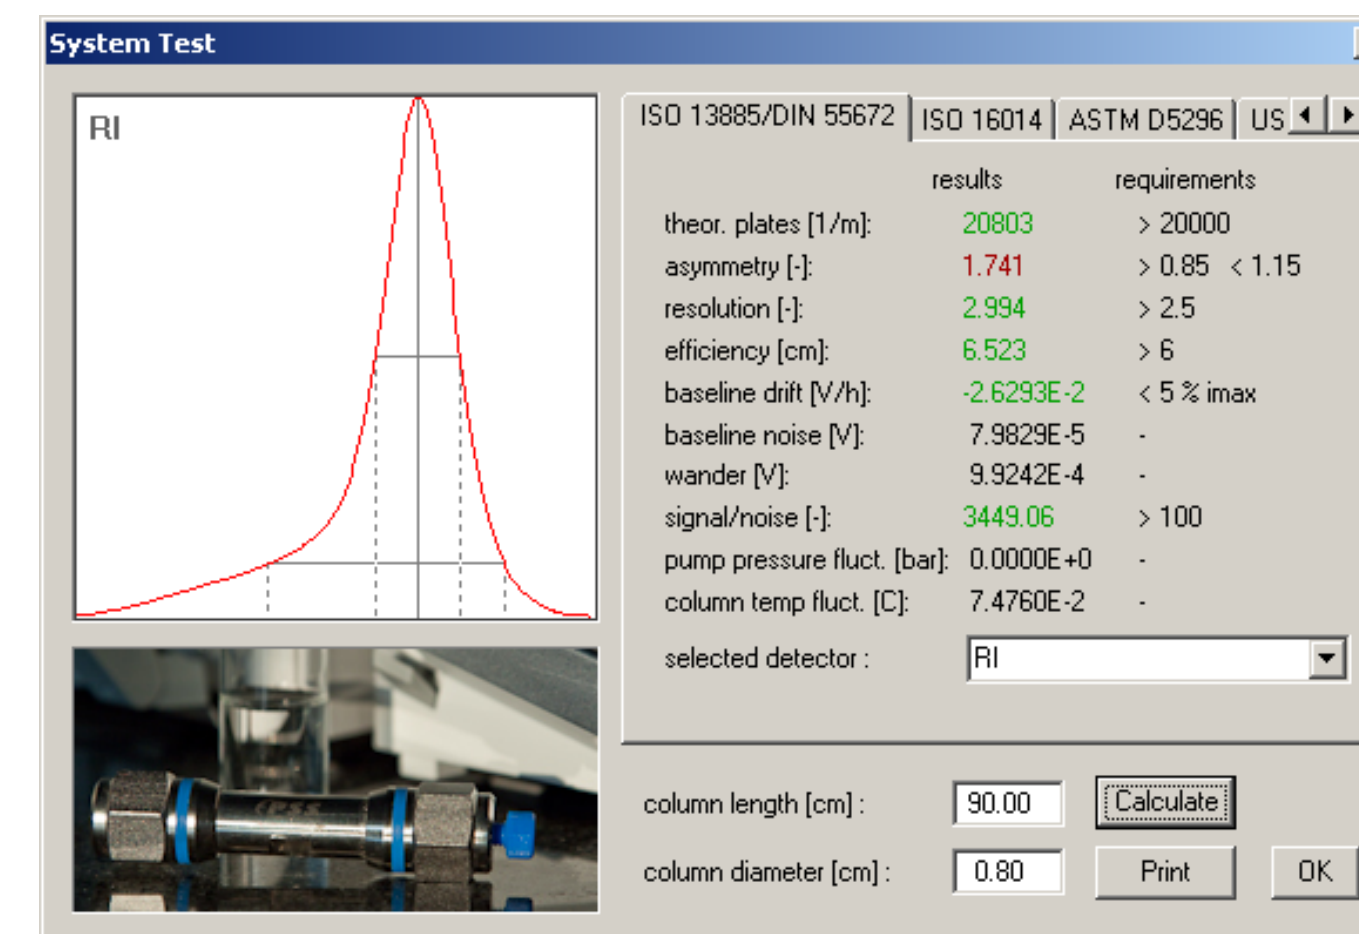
System Test

RI

ISO 13885/DIN 55672 | ISO 16014 | ASTM D5296 | US

| | results | requirements |
|---|---|---|
| theor. plates [1/m]: | 20803 | > 20000 |
| asymmetry [-]: | 1.741 | > 0.85 < 1.15 |
| resolution [-]: | 2.994 | > 2.5 |
| efficiency [cm]: | 6.523 | > 6 |
| baseline drift [V/h]: | -2.6293E-2 | < 5 % imax |
| baseline noise [V]: | 7.9829E-5 | - |
| wander [V]: | 9.9242E-4 | - |
| signal/noise [-]: | 3449.06 | > 100 |
| pump pressure fluct. [bar]: | 0.0000E+0 | - |
| column temp fluct. [C]: | 7.4760E-2 | - |

selected detector : RI

column length [cm] : 90.00

column diameter [cm] : 0.80

Calculate

Print

OK

PSS